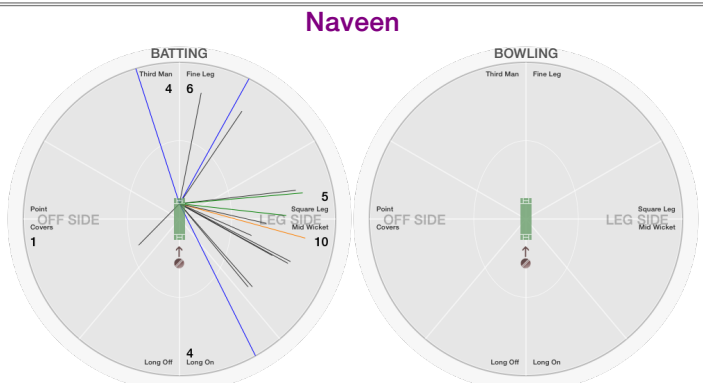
Naveen

BATTING

Third Man
Fine Leg
4
6
Point
Covers
OFF SIDE
1
5
Square Leg
LEG SIDE
Mid Wicket
10
4
Long Off
Long On

BOWLING

Third Man
Fine Leg
Point
Covers
OFF SIDE
Square Leg
LEG SIDE
Mid Wicket
Long Off
Long On